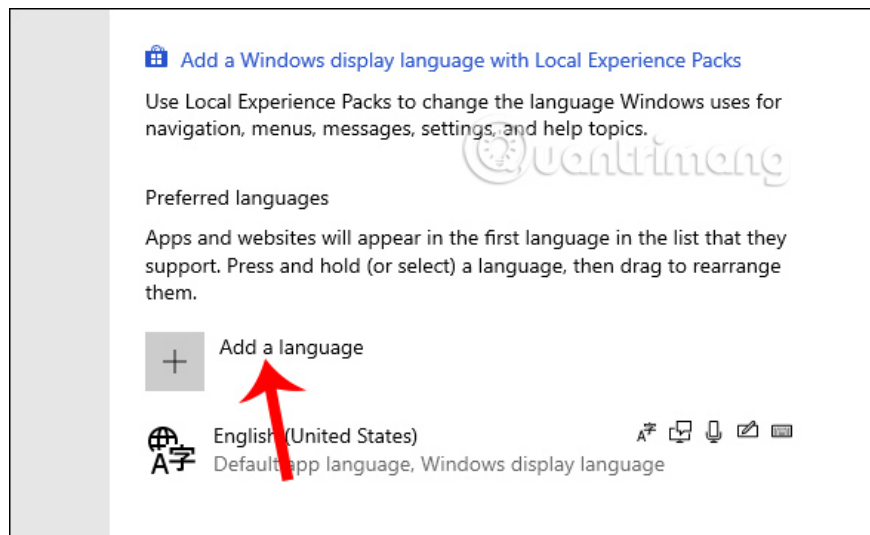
Add a Windows display language with Local Experience Packs

Use Local Experience Packs to change the language Windows uses for navigation, menus, messages, settings, and help topics.

Preferred languages

Apps and websites will appear in the first language in the list that they support. Press and hold (or select) a language, then drag to rearrange them.

Add a language

English (United States)
Default app language, Windows display language